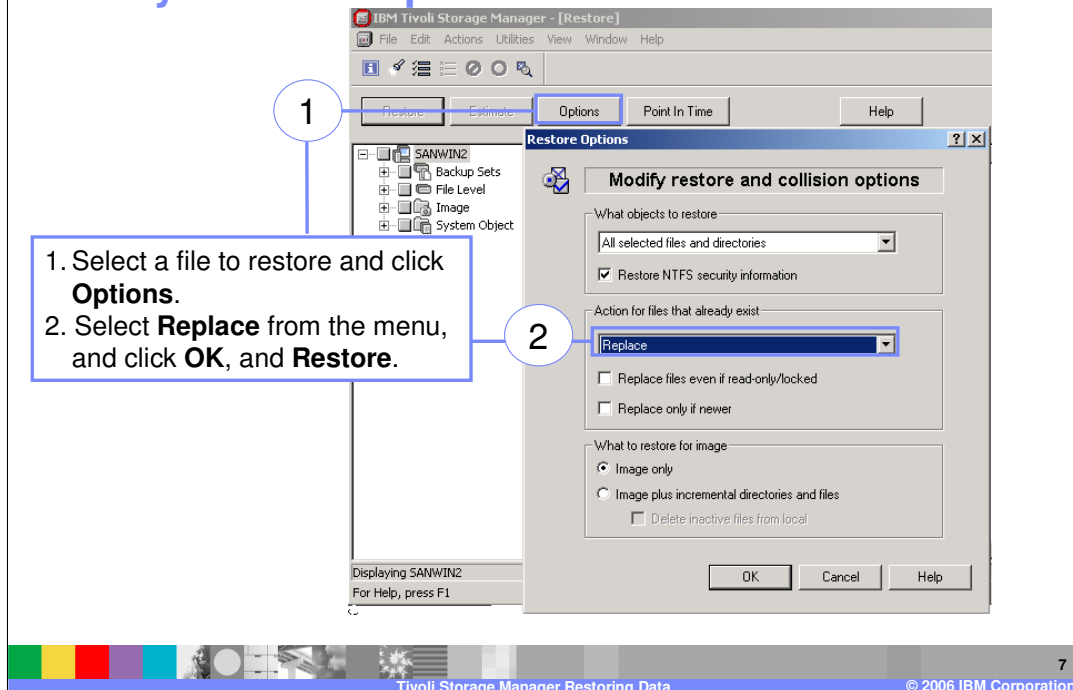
IBM Tivoli Storage Manager - [Restore]

File Edit Actions Utilities View Window Help

1

Restore Estimate Options Point In Time Help

Restore Options

SANWIN2
Backup Sets
File Level
Image
System Object

Modify restore and collision options

What objects to restore

All selected files and directories

Restore NTFS security information

1. Select a file to restore and click **Options**.
2. Select **Replace** from the menu, and click **OK**, and **Restore**.

2

Action for files that already exist

Replace

Replace files even if read-only/locked

Replace only if newer

What to restore for image

Image only

Image plus incremental directories and files

Delete inactive files from local

Displaying SANWIN2

For Help, press F1

OK Cancel Help

7

Tivoli Storage Manager Restoring Data

© 2006 IBM Corporation